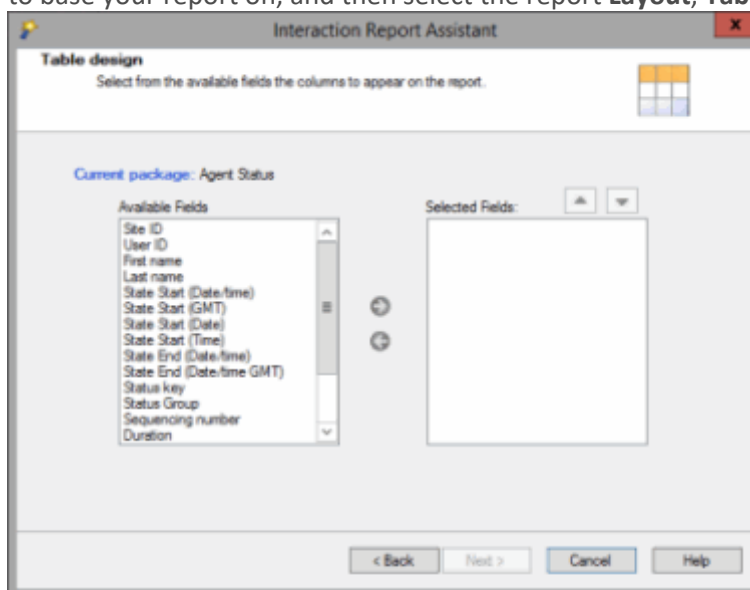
to base your report on, and then select the report **Layout**, **Tab**

Interaction Report Assistant

**Table design**

Select from the available fields the columns to appear on the report.

Current package: Agent Status

Available Fields

Site ID
User ID
First name
Last name
State Start (Date/time)
State Start (GMT)
State Start (Date)
State Start (Time)
State End (Date/time)
State End (Date/time GMT)
Status key
Status Group
Sequencing number
Duration

Selected Fields:

< Back

Next >

Cancel

Help